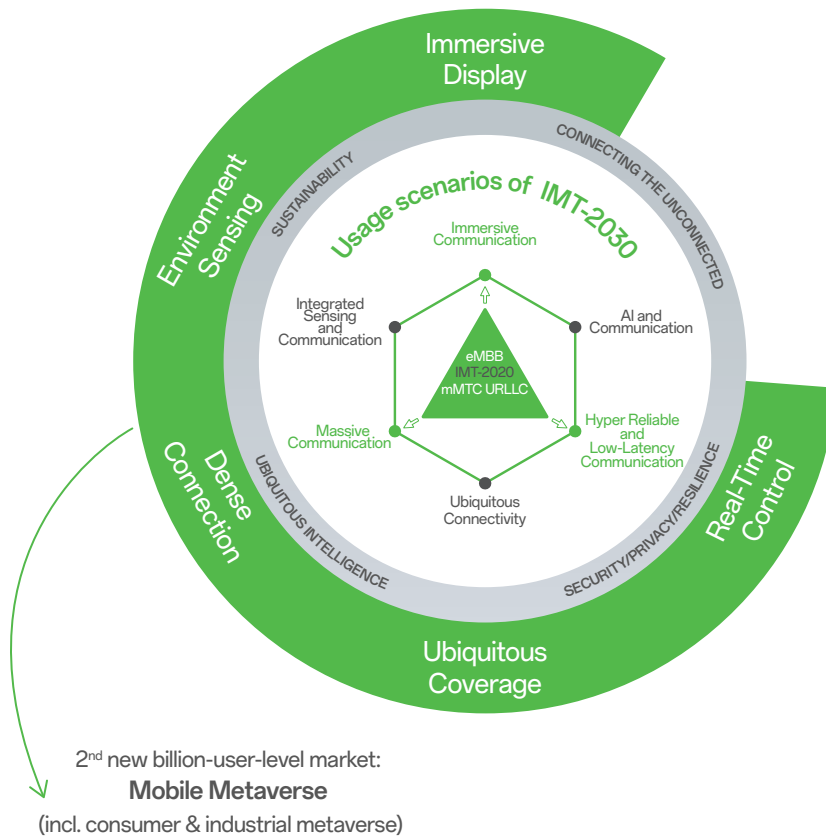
Immersive Display

Environment Sensing

SUSTAINABILITY

CONNECTING THE UNCONNECTED

Usage scenarios of IMT-2030

Immersive Communication

Integrated Sensing and Communication

AI and Communication

eMBB
IMT-2020
mMTC URLLC

Massive Communication

Hyper Reliable and Low-Latency Communication

Ubiquitous Connectivity

Dense Connection

UBIQUITOUS INTELLIGENCE

SECURITY/PRIVACY/RESILIENCE

Real-Time Control

Ubiquitous Coverage

2$^{nd}$ new billion-user-level market:
Mobile Metaverse
(incl. consumer & industrial metaverse)